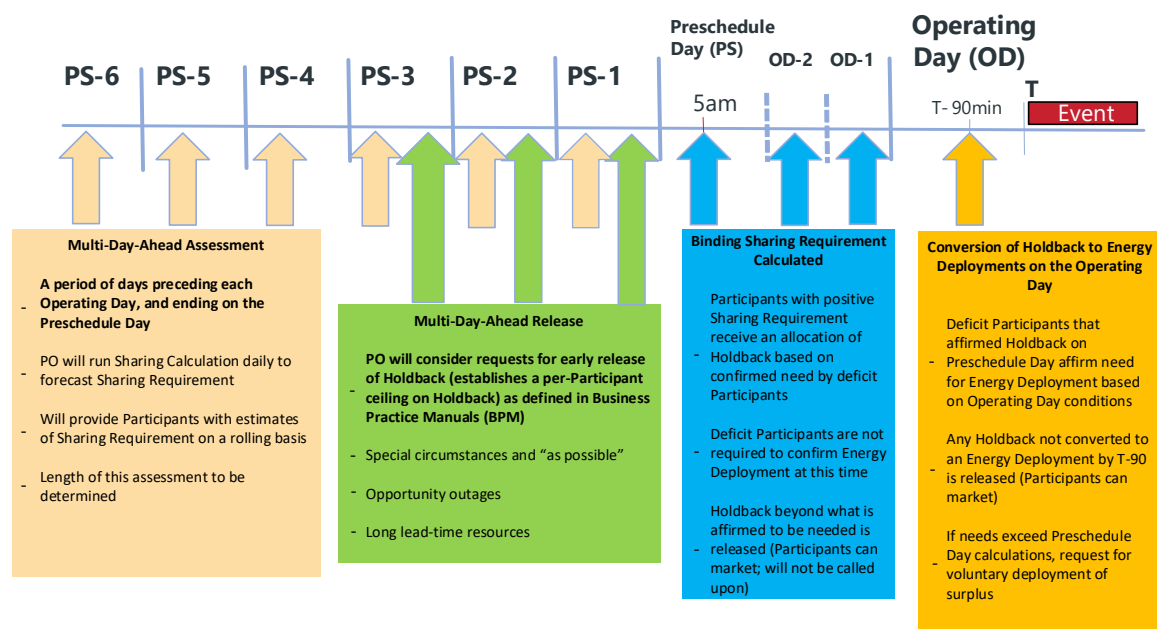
PS-6 PS-5 PS-4 PS-3 PS-2 PS-1

Preschedule Day (PS)

5am

OD-2 OD-1

Operating Day (OD)

T- 90min

T

Event

Multi-Day-Ahead Assessment

- A period of days preceding each Operating Day, and ending on the Preschedule Day

- PO will run Sharing Calculation daily to forecast Sharing Requirement

- Will provide Participants with estimates of Sharing Requirement on a rolling basis

- Length of this assessment to be determined

Multi-Day-Ahead Release

- PO will consider requests for early release of Holdback (establishes a per-Participant ceiling on Holdback) as defined in Business Practice Manuals (BPM)

- Special circumstances and “as possible”

- Opportunity outages

- Long lead-time resources

Binding Sharing Requirement Calculated

- Participants with positive Sharing Requirement receive an allocation of Holdback based on confirmed need by deficit Participants

Deficit Participants are not required to confirm Energy Deployment at this time

- Holdback beyond what is affirmed to be needed is released (Participants can market; will not be called upon)

Conversion of Holdback to Energy Deployments on the Operating Day

Deficit Participants that affirmed Holdback on Preschedule Day affirm need for Energy Deployment based on Operating Day conditions

- Any Holdback not converted to an Energy Deployment by T-90 is released (Participants can market)

- If needs exceed Preschedule Day calculations, request for voluntary deployment of surplus